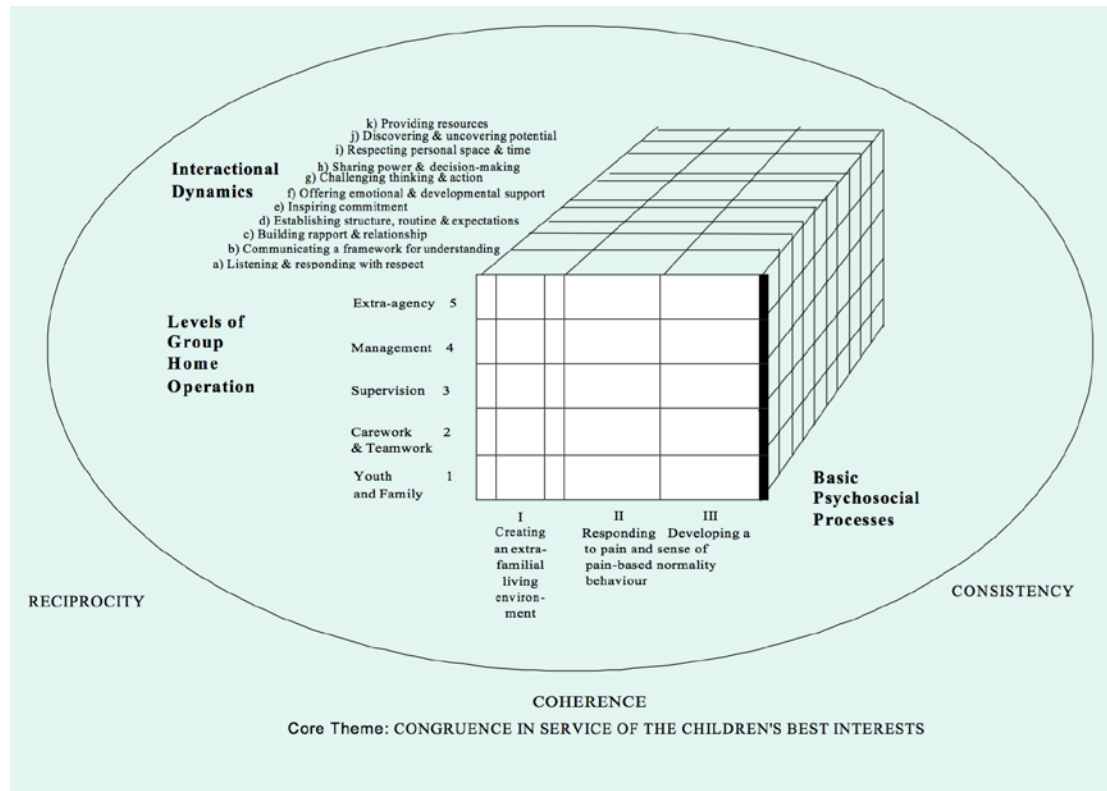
Interactional Dynamics

k) Providing resources
j) Discovering & uncovering potential
i) Respecting personal space & time
h) Sharing power & decision-making
g) Challenging thinking & action
f) Offering emotional & developmental support
e) Inspiring commitment
d) Establishing structure, routine & expectations
c) Building rapport & relationship
b) Communicating a framework for understanding
a) Listening & responding with respect

Levels of Group Home Operation

Extra-agency 5
Management 4
Supervision 3
Carework & Teamwork 2
Youth and Family 1

Basic Psychosocial Processes

I Creating an extra-familial living environment
II Responding to pain and pain-based behaviour
III Developing a sense of normality

RECIPROCITY

CONSISTENCY

COHERENCE

Core Theme: CONGRUENCE IN SERVICE OF THE CHILDREN'S BEST INTERESTS